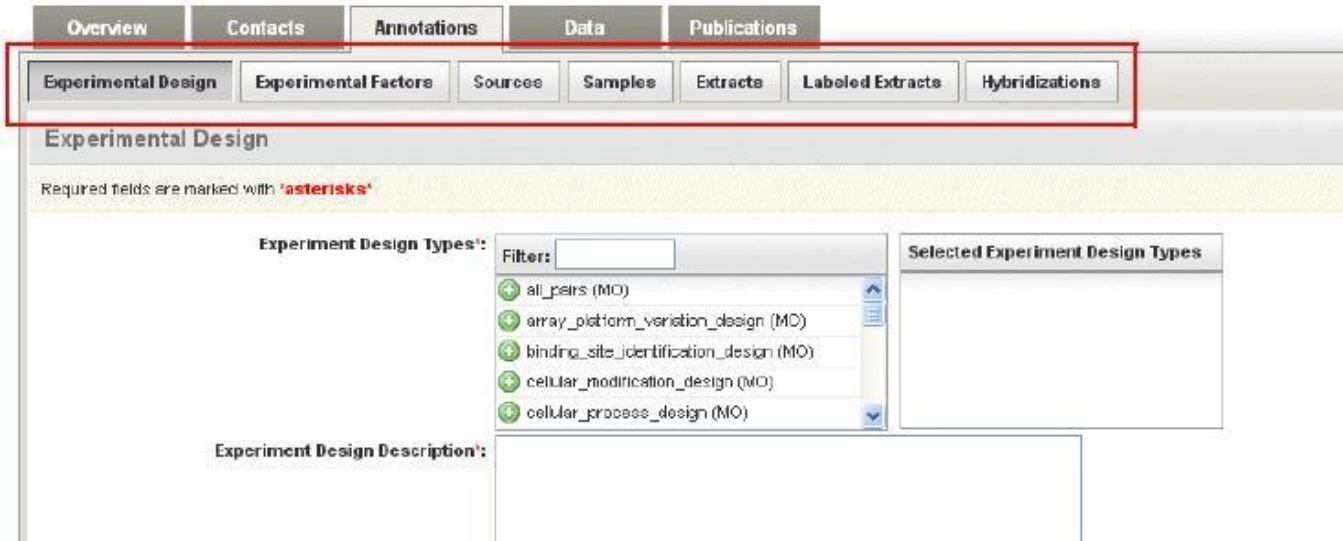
Overview Contacts Annotations Data Publications

Experimental Design Experimental Factors Sources Samples Extracts Labeled Extracts Hybridizations

Experimental Design

Required fields are marked with *asterisks*

Experiment Design Types*:

Filter:

all_pairs (MO)
array_platform_variation_design (MO)
binding_site_identification_design (MO)
cellular_modification_design (MO)
cellular_process_design (MO)

Selected Experiment Design Types

Experiment Design Description*: